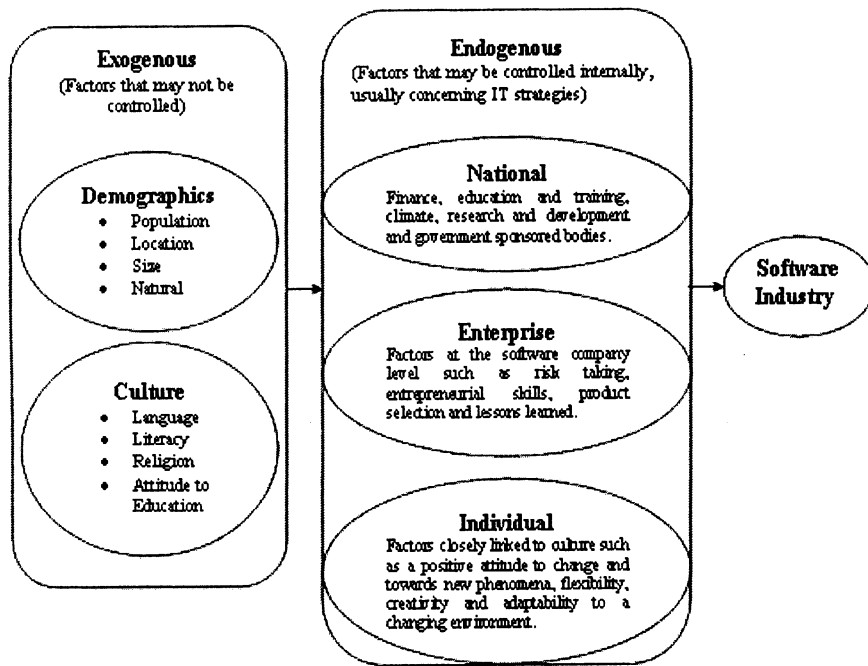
Exogenous
(Factors that may not be controlled)

Demographics
- Population
- Location
- Size
- Natural

Culture
- Language
- Literacy
- Religion
- Attitude to Education

Endogenous
(Factors that may be controlled internally, usually concerning IT strategies)

National
Finance, education and training, climate, research and development and government sponsored bodies.

Enterprise
Factors at the software company level such as risk taking, entrepreneurial skills, product selection and lessons learned.

Individual
Factors closely linked to culture such as a positive attitude to change and towards new phenomena, flexibility, creativity and adaptability to a changing environment.

Software Industry